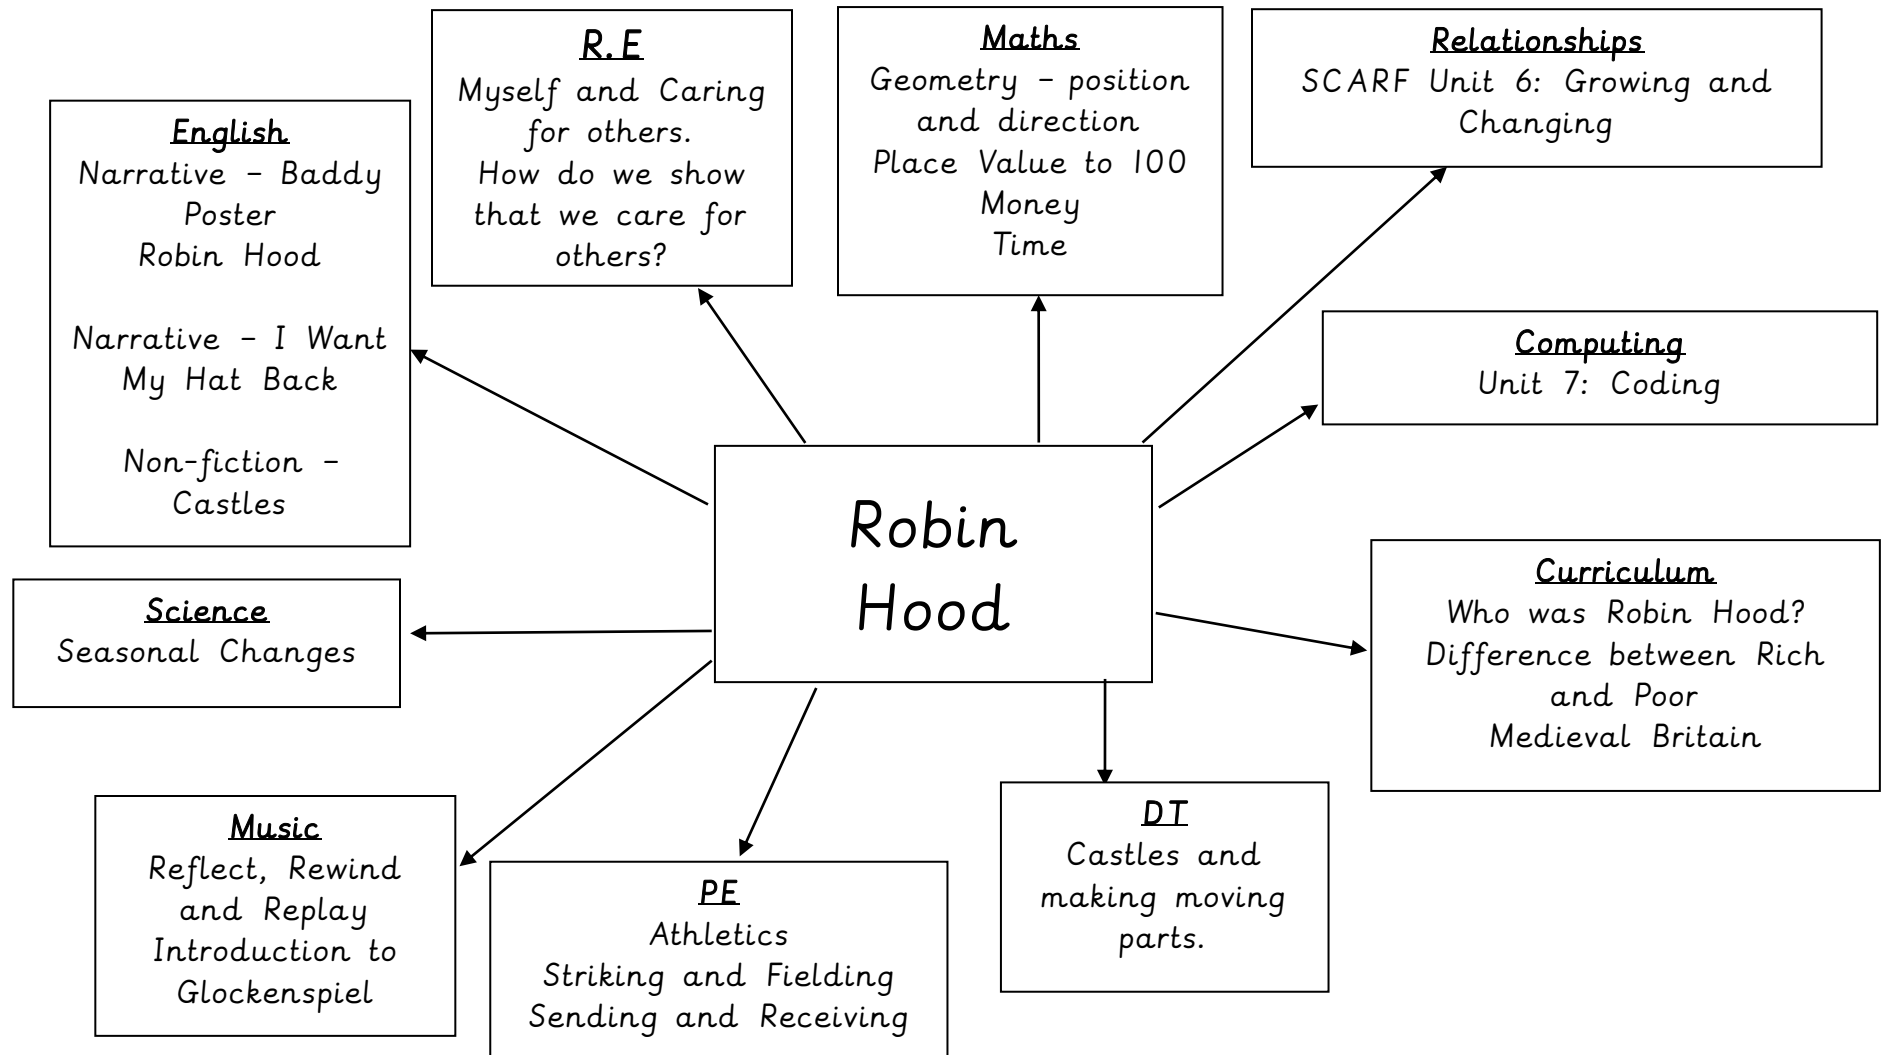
Robin Hood

English
Narrative – Baddy Poster
Robin Hood

Narrative – I Want My Hat Back

Non-fiction – Castles

R.E
Myself and Caring for others.
How do we show that we care for others?

Maths
Geometry – position and direction
Place Value to 100
Money
Time

Relationships
SCARF Unit 6: Growing and Changing

Computing
Unit 7: Coding

Curriculum
Who was Robin Hood?
Difference between Rich and Poor
Medieval Britain

DT
Castles and making moving parts.

PE
Athletics
Striking and Fielding
Sending and Receiving

Music
Reflect, Rewind and Replay
Introduction to Glockenspiel

Science
Seasonal Changes